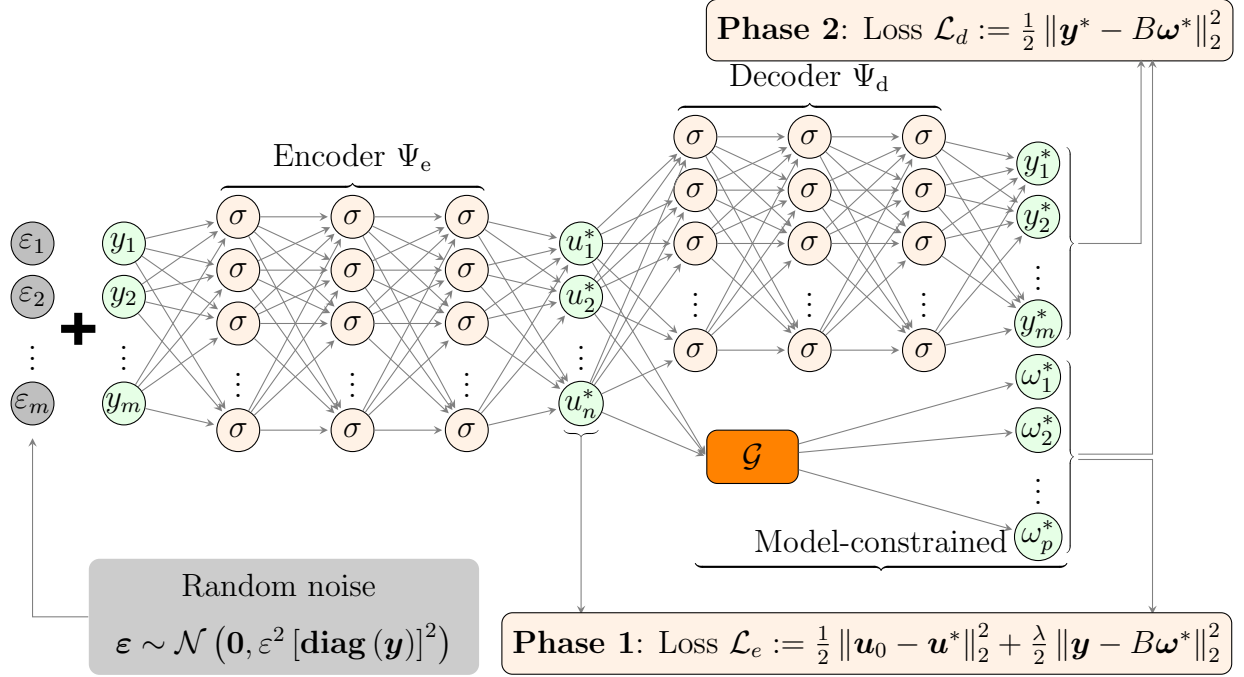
**Phase 2**: Loss $\mathcal{L}_d := \frac{1}{2}\left\|\boldsymbol{y}^* - B\boldsymbol{\omega}^*\right\|_2^2$

Decoder $\Psi_\mathrm{d}$

Encoder $\Psi_\mathrm{e}$

$\varepsilon_1$ $\varepsilon_2$ $\vdots$ $\varepsilon_m$

$y_1$ $y_2$ $\vdots$ $y_m$

$\sigma$ $\sigma$ $\sigma$ $\sigma$ $\vdots$ $\sigma$

$u_1^*$ $u_2^*$ $\vdots$ $u_n^*$

$y_1^*$ $y_2^*$ $\vdots$ $y_m^*$

$\omega_1^*$ $\omega_2^*$ $\vdots$ $\omega_p^*$

$\mathcal{G}$

Model-constrained

Random noise

$\boldsymbol{\varepsilon} \sim \mathcal{N}\left(\mathbf{0}, \varepsilon^2 \left[\mathbf{diag}\left(\boldsymbol{y}\right)\right]^2\right)$

**Phase 1**: Loss $\mathcal{L}_e := \frac{1}{2}\left\|\boldsymbol{u}_0 - \boldsymbol{u}^*\right\|_2^2 + \frac{\lambda}{2}\left\|\boldsymbol{y} - B\boldsymbol{\omega}^*\right\|_2^2$